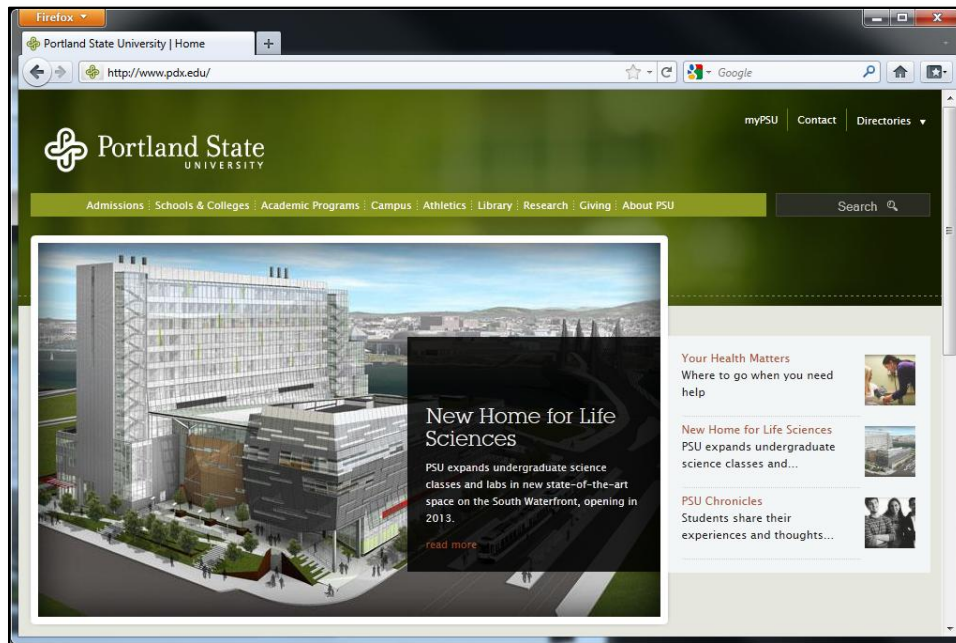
Firefox

Portland State University | Home

http://www.pdx.edu/

Google

myPSU | Contact | Directories

Portland State UNIVERSITY

Admissions | Schools & Colleges | Academic Programs | Campus | Athletics | Library | Research | Giving | About PSU

Search

New Home for Life Sciences

PSU expands undergraduate science classes and labs in new state-of-the-art space on the South Waterfront, opening in 2013.

read more

Your Health Matters
Where to go when you need help

New Home for Life Sciences
PSU expands undergraduate science classes and...

PSU Chronicles
Students share their experiences and thoughts...